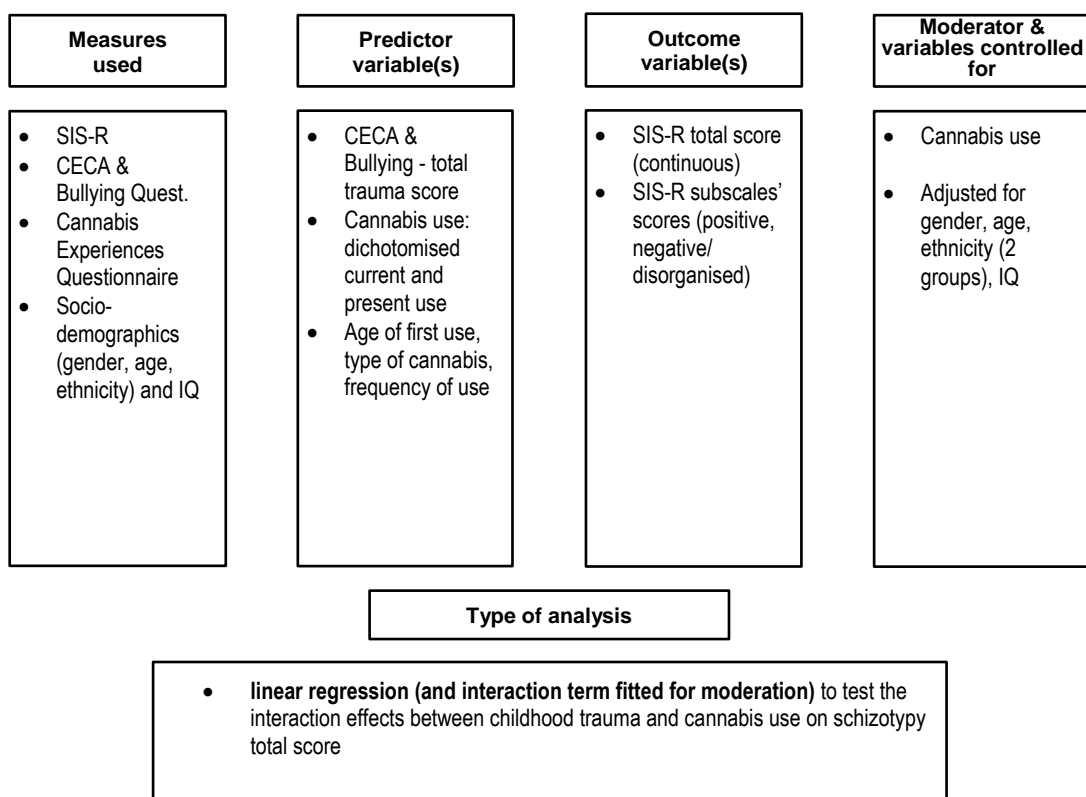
Measures used

- SIS-R
- CECA & Bullying Quest.
- Cannabis Experiences Questionnaire
- Socio-demographics (gender, age, ethnicity) and IQ

Predictor variable(s)

- CECA & Bullying - total trauma score
- Cannabis use: dichotomised current and present use
- Age of first use, type of cannabis, frequency of use

Outcome variable(s)

- SIS-R total score (continuous)
- SIS-R subscales' scores (positive, negative/ disorganised)

Moderator & variables controlled for

- Cannabis use
- Adjusted for gender, age, ethnicity (2 groups), IQ

Type of analysis

- **linear regression (and interaction term fitted for moderation)** to test the interaction effects between childhood trauma and cannabis use on schizotypy total score